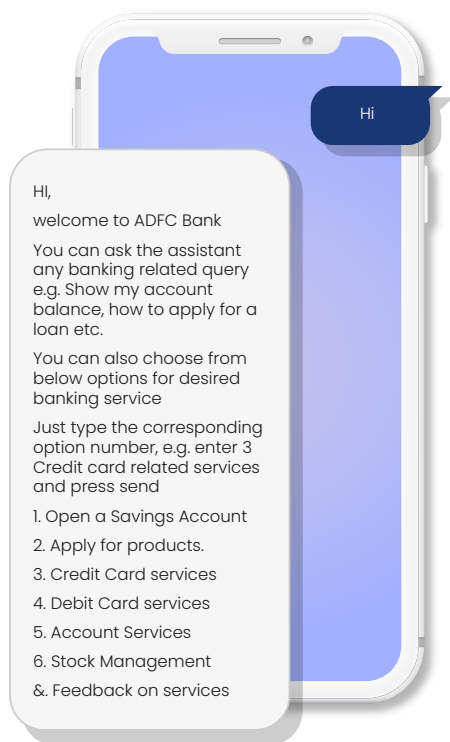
Hi

HI,

welcome to ADFC Bank

You can ask the assistant any banking related query e.g. Show my account balance, how to apply for a loan etc.

You can also choose from below options for desired banking service

Just type the corresponding option number, e.g. enter 3 Credit card related services and press send

1. Open a Savings Account

2. Apply for products.

3. Credit Card services

4. Debit Card services

5. Account Services

6. Stock Management

&. Feedback on services